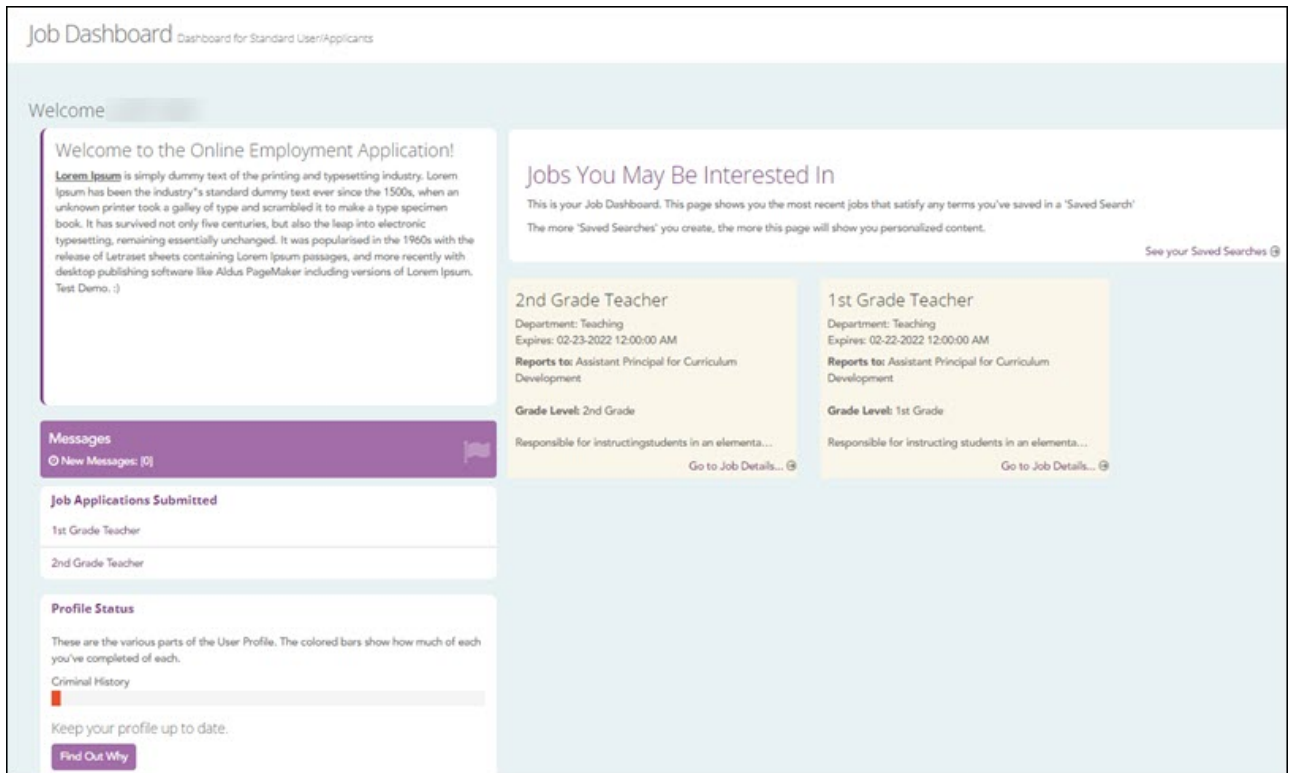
Job Dashboard Dashboard for Standard User/Applicants

Welcome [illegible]

Welcome to the Online Employment Application!

Lorem Ipsum is simply dummy text of the printing and typesetting industry. Lorem Ipsum has been the industry"s standard dummy text ever since the 1500s, when an unknown printer took a galley of type and scrambled it to make a type specimen book. It has survived not only five centuries, but also the leap into electronic typesetting, remaining essentially unchanged. It was popularised in the 1960s with the release of Letraset sheets containing Lorem Ipsum passages, and more recently with desktop publishing software like Aldus PageMaker including versions of Lorem Ipsum. Test Demo. :)

Messages
New Messages: [0]

Job Applications Submitted

1st Grade Teacher

2nd Grade Teacher

Profile Status

These are the various parts of the User Profile. The colored bars show how much of each you've completed of each.

Criminal History

Keep your profile up to date.

Find Out Why

Jobs You May Be Interested In

This is your Job Dashboard. This page shows you the most recent jobs that satisfy any terms you've saved in a 'Saved Search'

The more 'Saved Searches' you create, the more this page will show you personalized content.

See your Saved Searches

2nd Grade Teacher

Department: Teaching
Expires: 02-23-2022 12:00:00 AM
Reports to: Assistant Principal for Curriculum Development

Grade Level: 2nd Grade

Responsible for instructingstudents in an elementa...

Go to Job Details...

1st Grade Teacher

Department: Teaching
Expires: 02-22-2022 12:00:00 AM
Reports to: Assistant Principal for Curriculum Development

Grade Level: 1st Grade

Responsible for instructing students in an elementa...

Go to Job Details...